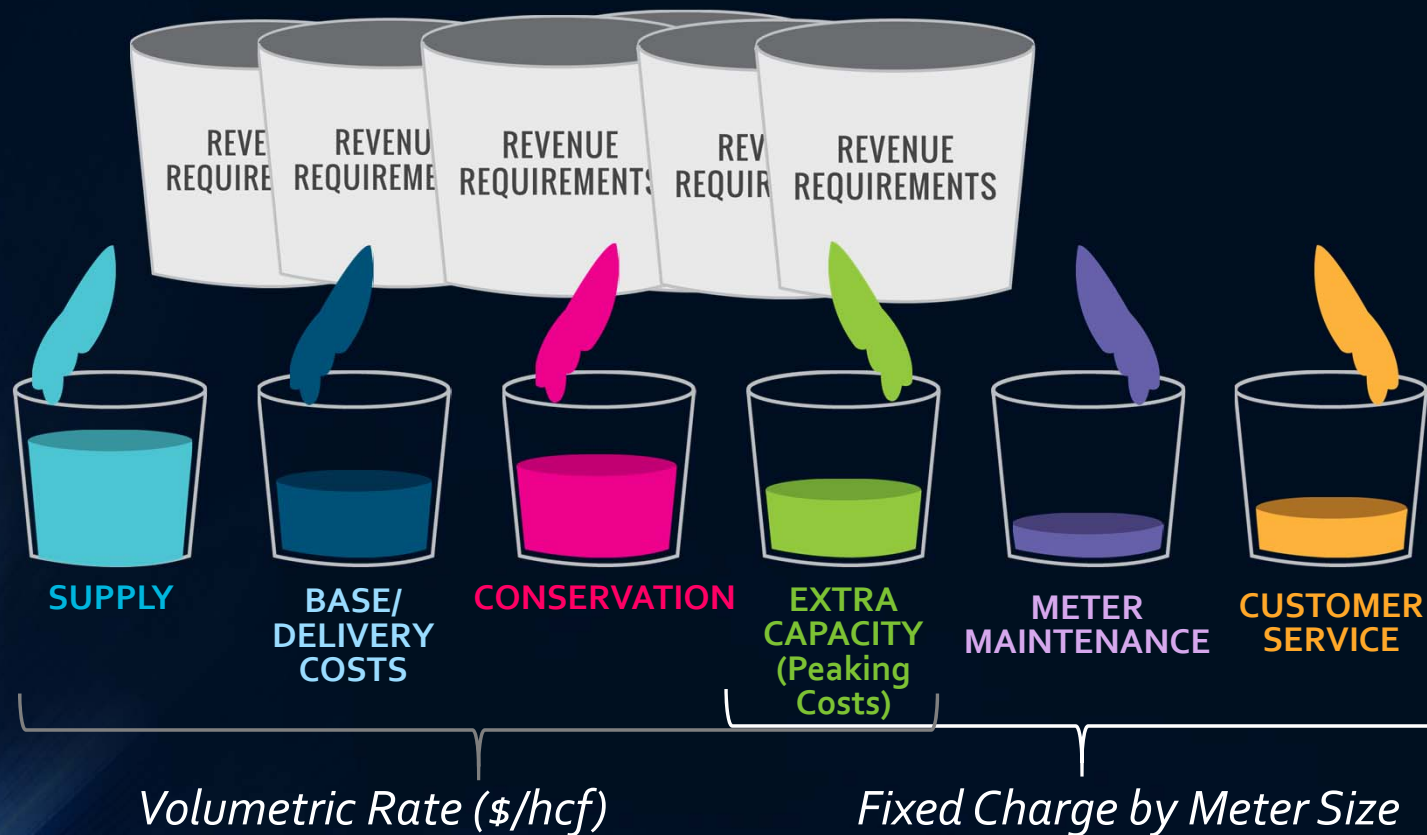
REVE REQUIRE

REVENU REQUIREME

REVENUE REQUIREMENTS

REV REQUIR

REVENUE REQUIREMENTS

SUPPLY

BASE/ DELIVERY COSTS

CONSERVATION

EXTRA CAPACITY (Peaking Costs)

METER MAINTENANCE

CUSTOMER SERVICE

Volumetric Rate (\$/hcf)

Fixed Charge by Meter Size